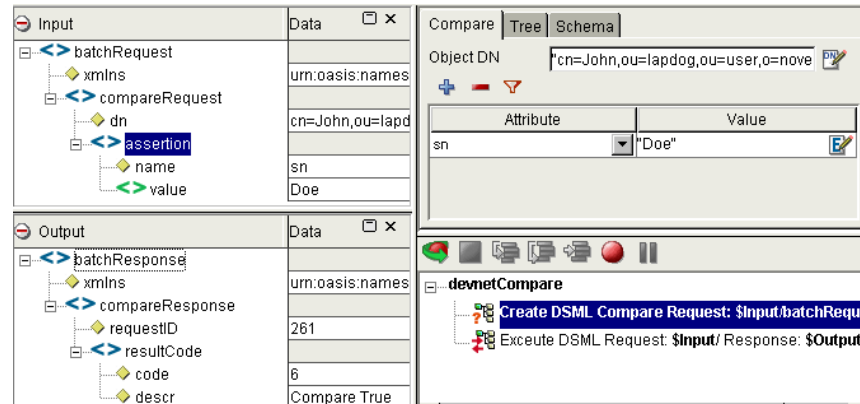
Input
Data
batchRequest
xmlns
urn:oasis:names
compareRequest
dn
cn=John,ou=lapd
assertion
name
sn
value
Doe

Output
Data
batchResponse
xmlns
urn:oasis:names
compareResponse
requestID
261
resultCode
code
6
descr
Compare True

Compare
Tree
Schema
Object DN
"cn=John,ou=lapdog,ou=user,o=nove

| Attribute | Value |
|---|---|
| sn | "Doe" |

devnetCompare
Create DSML Compare Request: $Input/batchRequ
Execute DSML Request: $Input/ Response: $Output